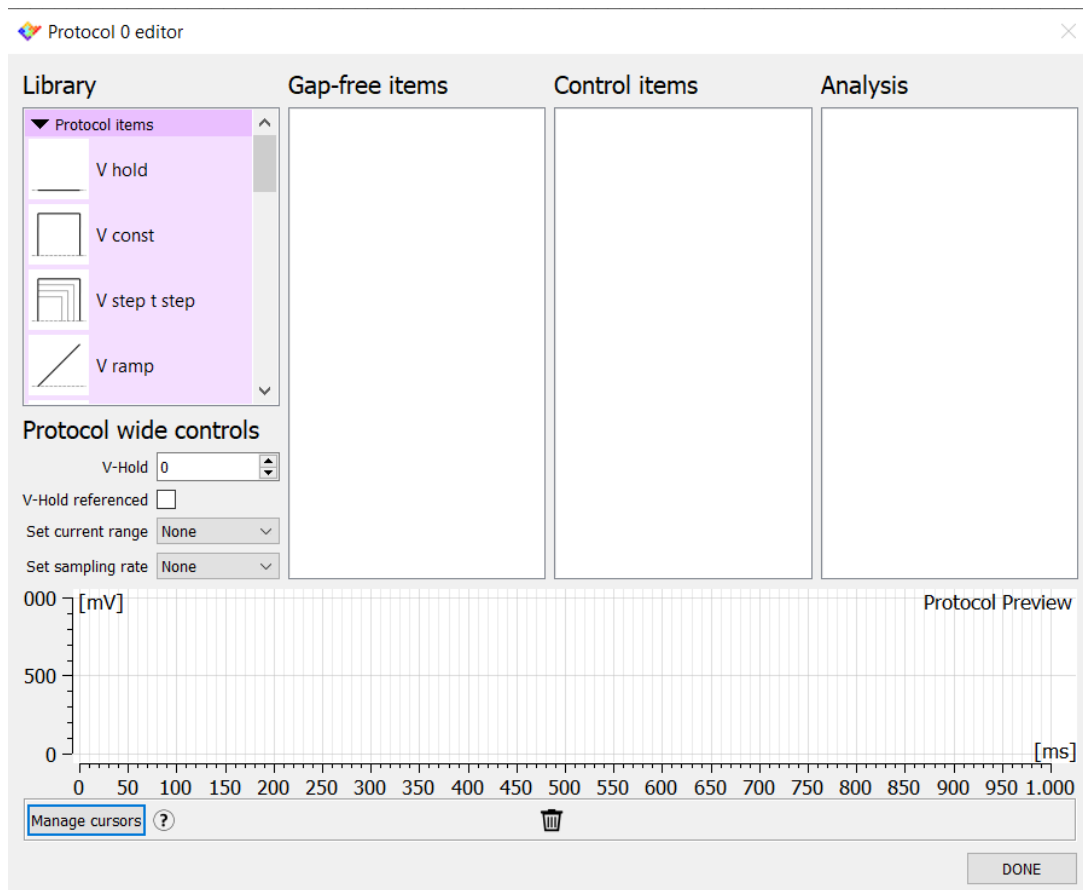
Protocol 0 editor

Library

Protocol items

V hold

V const

V step t step

V ramp

Protocol wide controls

V-Hold 0

V-Hold referenced

Set current range None

Set sampling rate None

Gap-free items

Control items

Analysis

000 [mV]

Protocol Preview

500

0

[ms]

0 50 100 150 200 250 300 350 400 450 500 550 600 650 700 750 800 850 900 950 1.000

Manage cursors ?

DONE